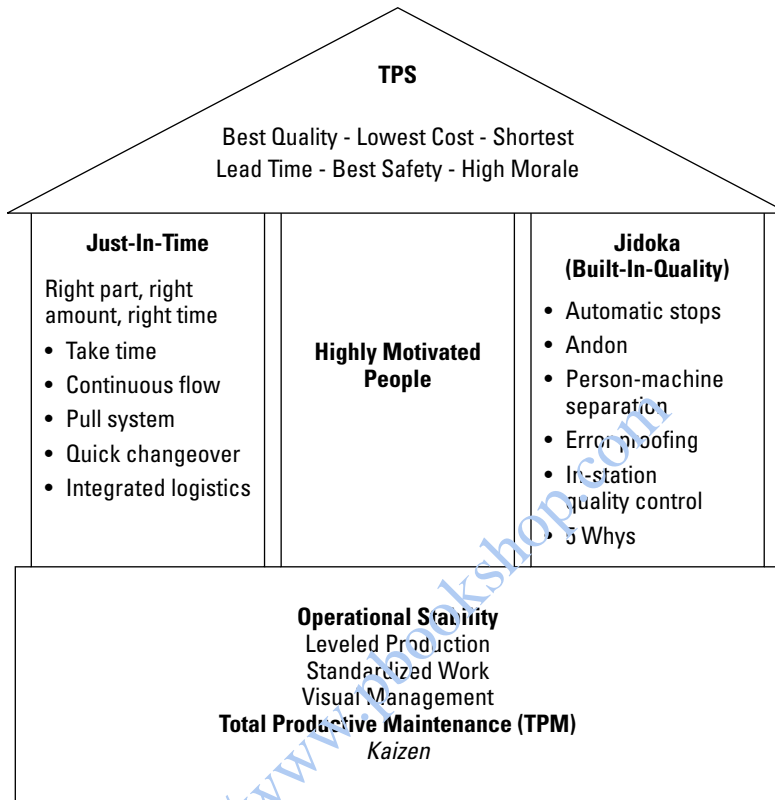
TPS

Best Quality - Lowest Cost - Shortest Lead Time - Best Safety - High Morale

Just-In-Time

Right part, right amount, right time

- Take time
- Continuous flow
- Pull system
- Quick changeover
- Integrated logistics

Highly Motivated People

Jidoka (Built-In-Quality)

- Automatic stops
- Andon
- Person-machine separation
- Error proofing
- In-station quality control
- 5 Whys

Operational Stability
Leveled Production
Standardized Work
Visual Management
Total Productive Maintenance (TPM)
*Kaizen*

www.pbookshop.com